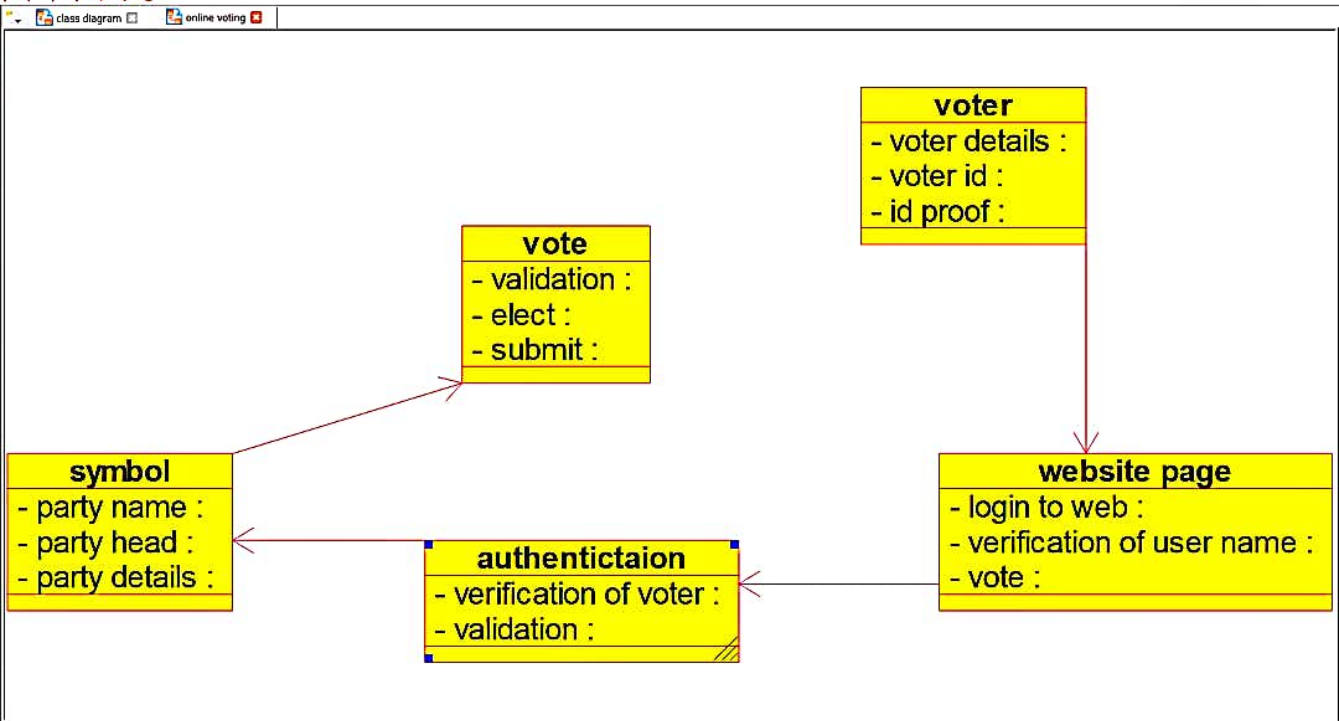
class diagram
online voting

voter
- voter details :
- voter id :
- id proof :

vote
- validation :
- elect :
- submit :

symbol
- party name :
- party head :
- party details :

website page
- login to web :
- verification of user name :
- vote :

authentictaion
- verification of voter :
- validation :